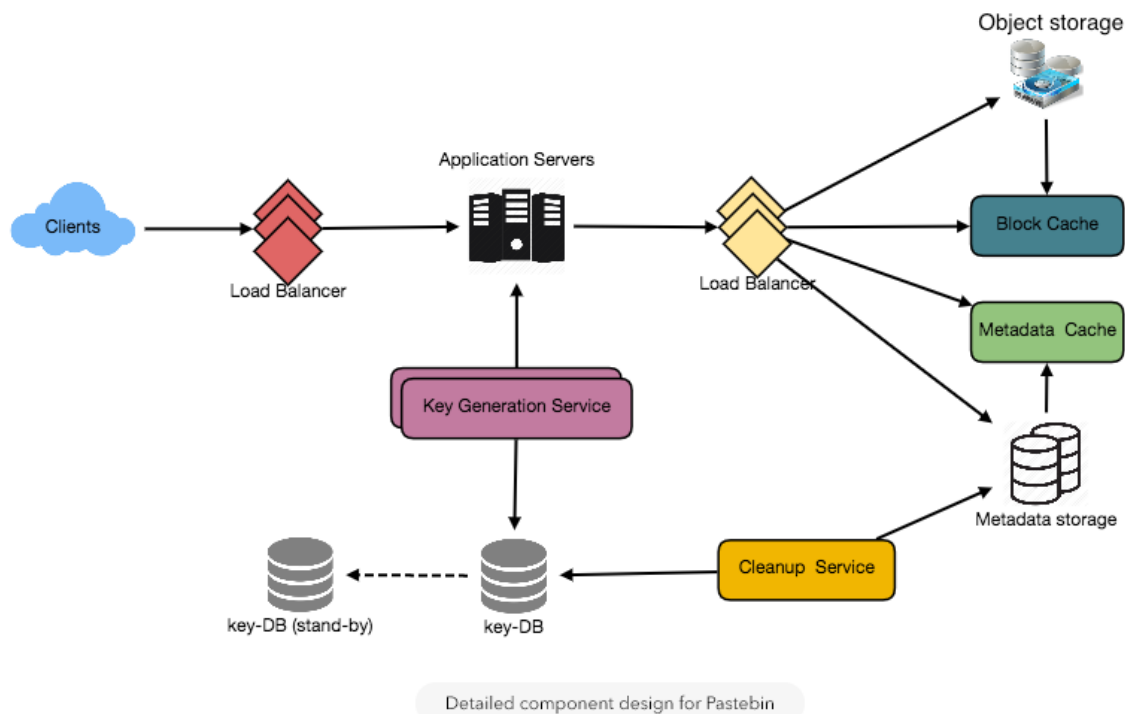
Object storage

Application Servers

Clients

Load Balancer

Load Balancer

Block Cache

Metadata Cache

Key Generation Service

Metadata storage

Cleanup Service

key-DB (stand-by)

key-DB

Detailed component design for Pastebin